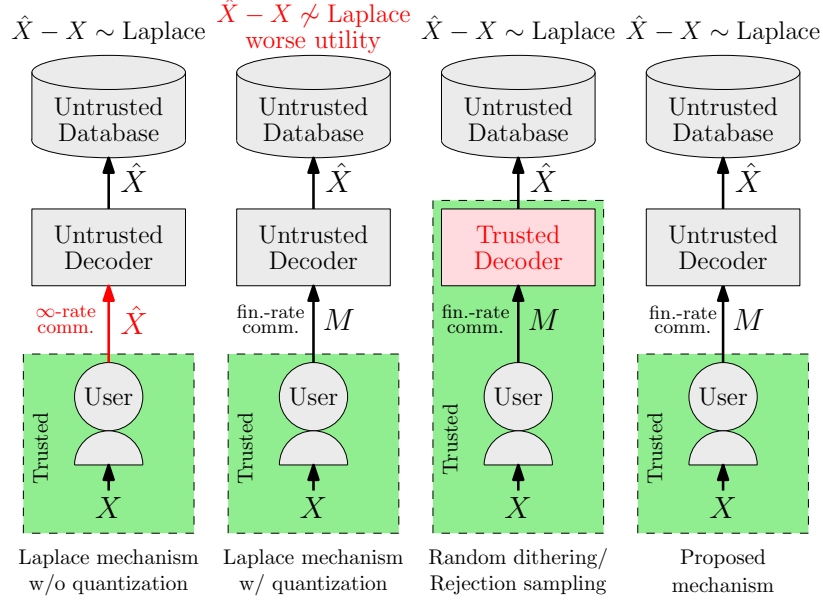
$\hat{X} - X \sim$ Laplace

Untrusted Database

$\hat{X}$

Untrusted Decoder

$\infty$-rate comm.

$\hat{X}$

User

Trusted

$X$

Laplace mechanism w/o quantization

$\hat{X} - X \not\sim$ Laplace worse utility

Untrusted Database

$\hat{X}$

Untrusted Decoder

fin.-rate comm.

$M$

User

Trusted

$X$

Laplace mechanism w/ quantization

$\hat{X} - X \sim$ Laplace

Untrusted Database

$\hat{X}$

Trusted Decoder

fin.-rate comm.

$M$

User

Trusted

$X$

Random dithering/ Rejection sampling

$\hat{X} - X \sim$ Laplace

Untrusted Database

$\hat{X}$

Untrusted Decoder

fin.-rate comm.

$M$

User

Trusted

$X$

Proposed mechanism